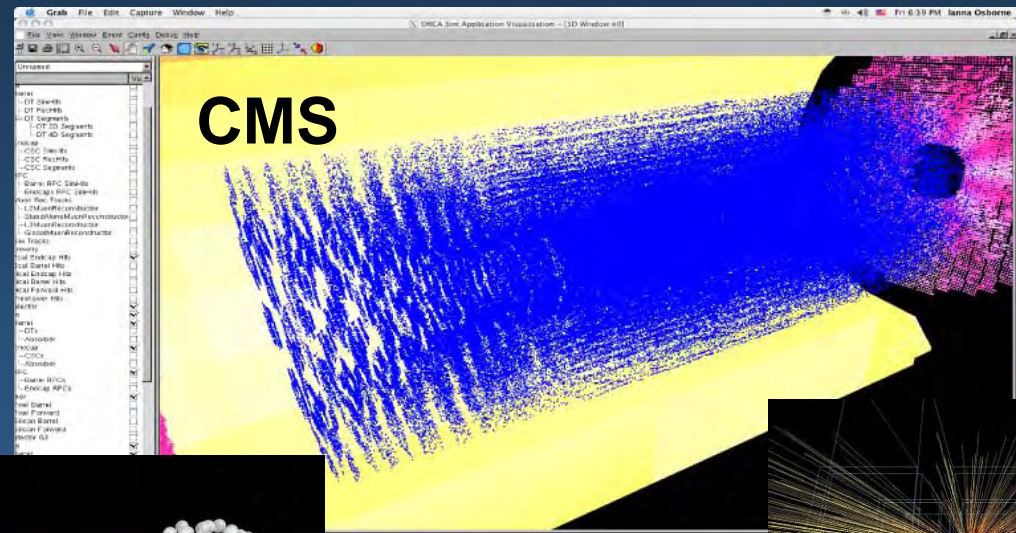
Grab File Edit Capture Window Help
Fri 6:39 PM Ianna Osborne
ORCA Sim Application Visualisation - [3D Window #0]
File View Window Event Config Debug Help
Unnamed
Vis
barrel
DT SimHits
DT RecHits
DT Segments
DT 2D Segments
DT 4D Segments
Endcap
CSC SimHits
CSC RecHits
CSC Segments
RPC
Barrel RPC SimHits
Endcap RPC SimHits
Muon Rec Tracks
L2MuonReconstructor
StandAloneMuonReconstructor
L3MuonReconstructor
GlobalMuonReconstructor
Sim Tracks
Geometry
Ecal Endcap Hits
Ecal Barrel Hits
Hcal Endcap Hits
Hcal Barrel Hits
Hcal Forward Hits
Preshower Hits
Magnet
Barrel
DTs
Absorber
Endcap
CSCs
Absorber
RPC
Barrel RPCs
Endcap RPCs
Pixel Barrel
Pixel Forward
Silicon Barrel
Silicon Forward
Detector G3
Barrel
CMS